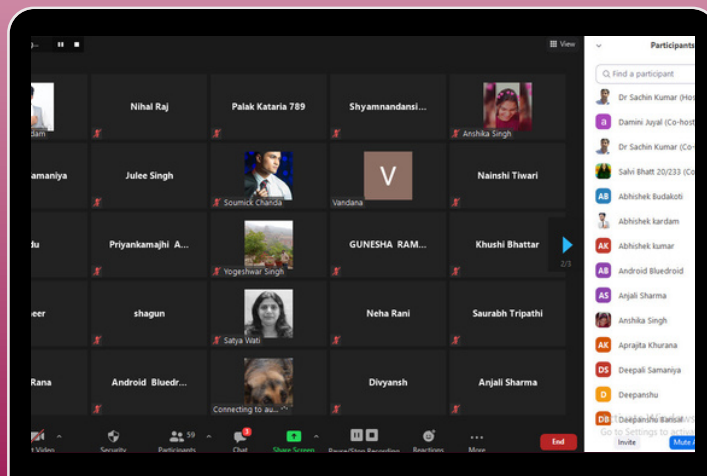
View

dam
Nihal Raj
Palak Kataria 789
Shyamnandansi...
Anshika Singh

amaniya
Julee Singh
Soumick Chanda
V
Vandana
Nainshi Tiwari

du
Priyankamajhi A...
Yogeshwar Singh
GUNESHA RAM...
Khushi Bhattar

eer
shagun
Satya Wati
Neha Rani
Saurabh Tripathi

Rana
Android Bluedr...
Connecting to au...
Divyansh
Anjali Sharma

2/3

Participants
Find a participant
Dr Sachin Kumar (Hos
Damini Juyal (Co-host
Dr Sachin Kumar (Co-ho
Salvi Bhatt 20/233 (Co
Abhishek Budakoti
Abhishek kardam
Abhishek kumar
Android Bluedroid
Anjali Sharma
Anshika Singh
Aprajita Khurana
Deepali Samaniya
Deepanshu
Deepanshu Bansal
Go to Settings to activ
Invite
Mute A

t Video
Security
59
Participants
Chat
Share Screen
Pause/Stop Recording
Reactions
More
End